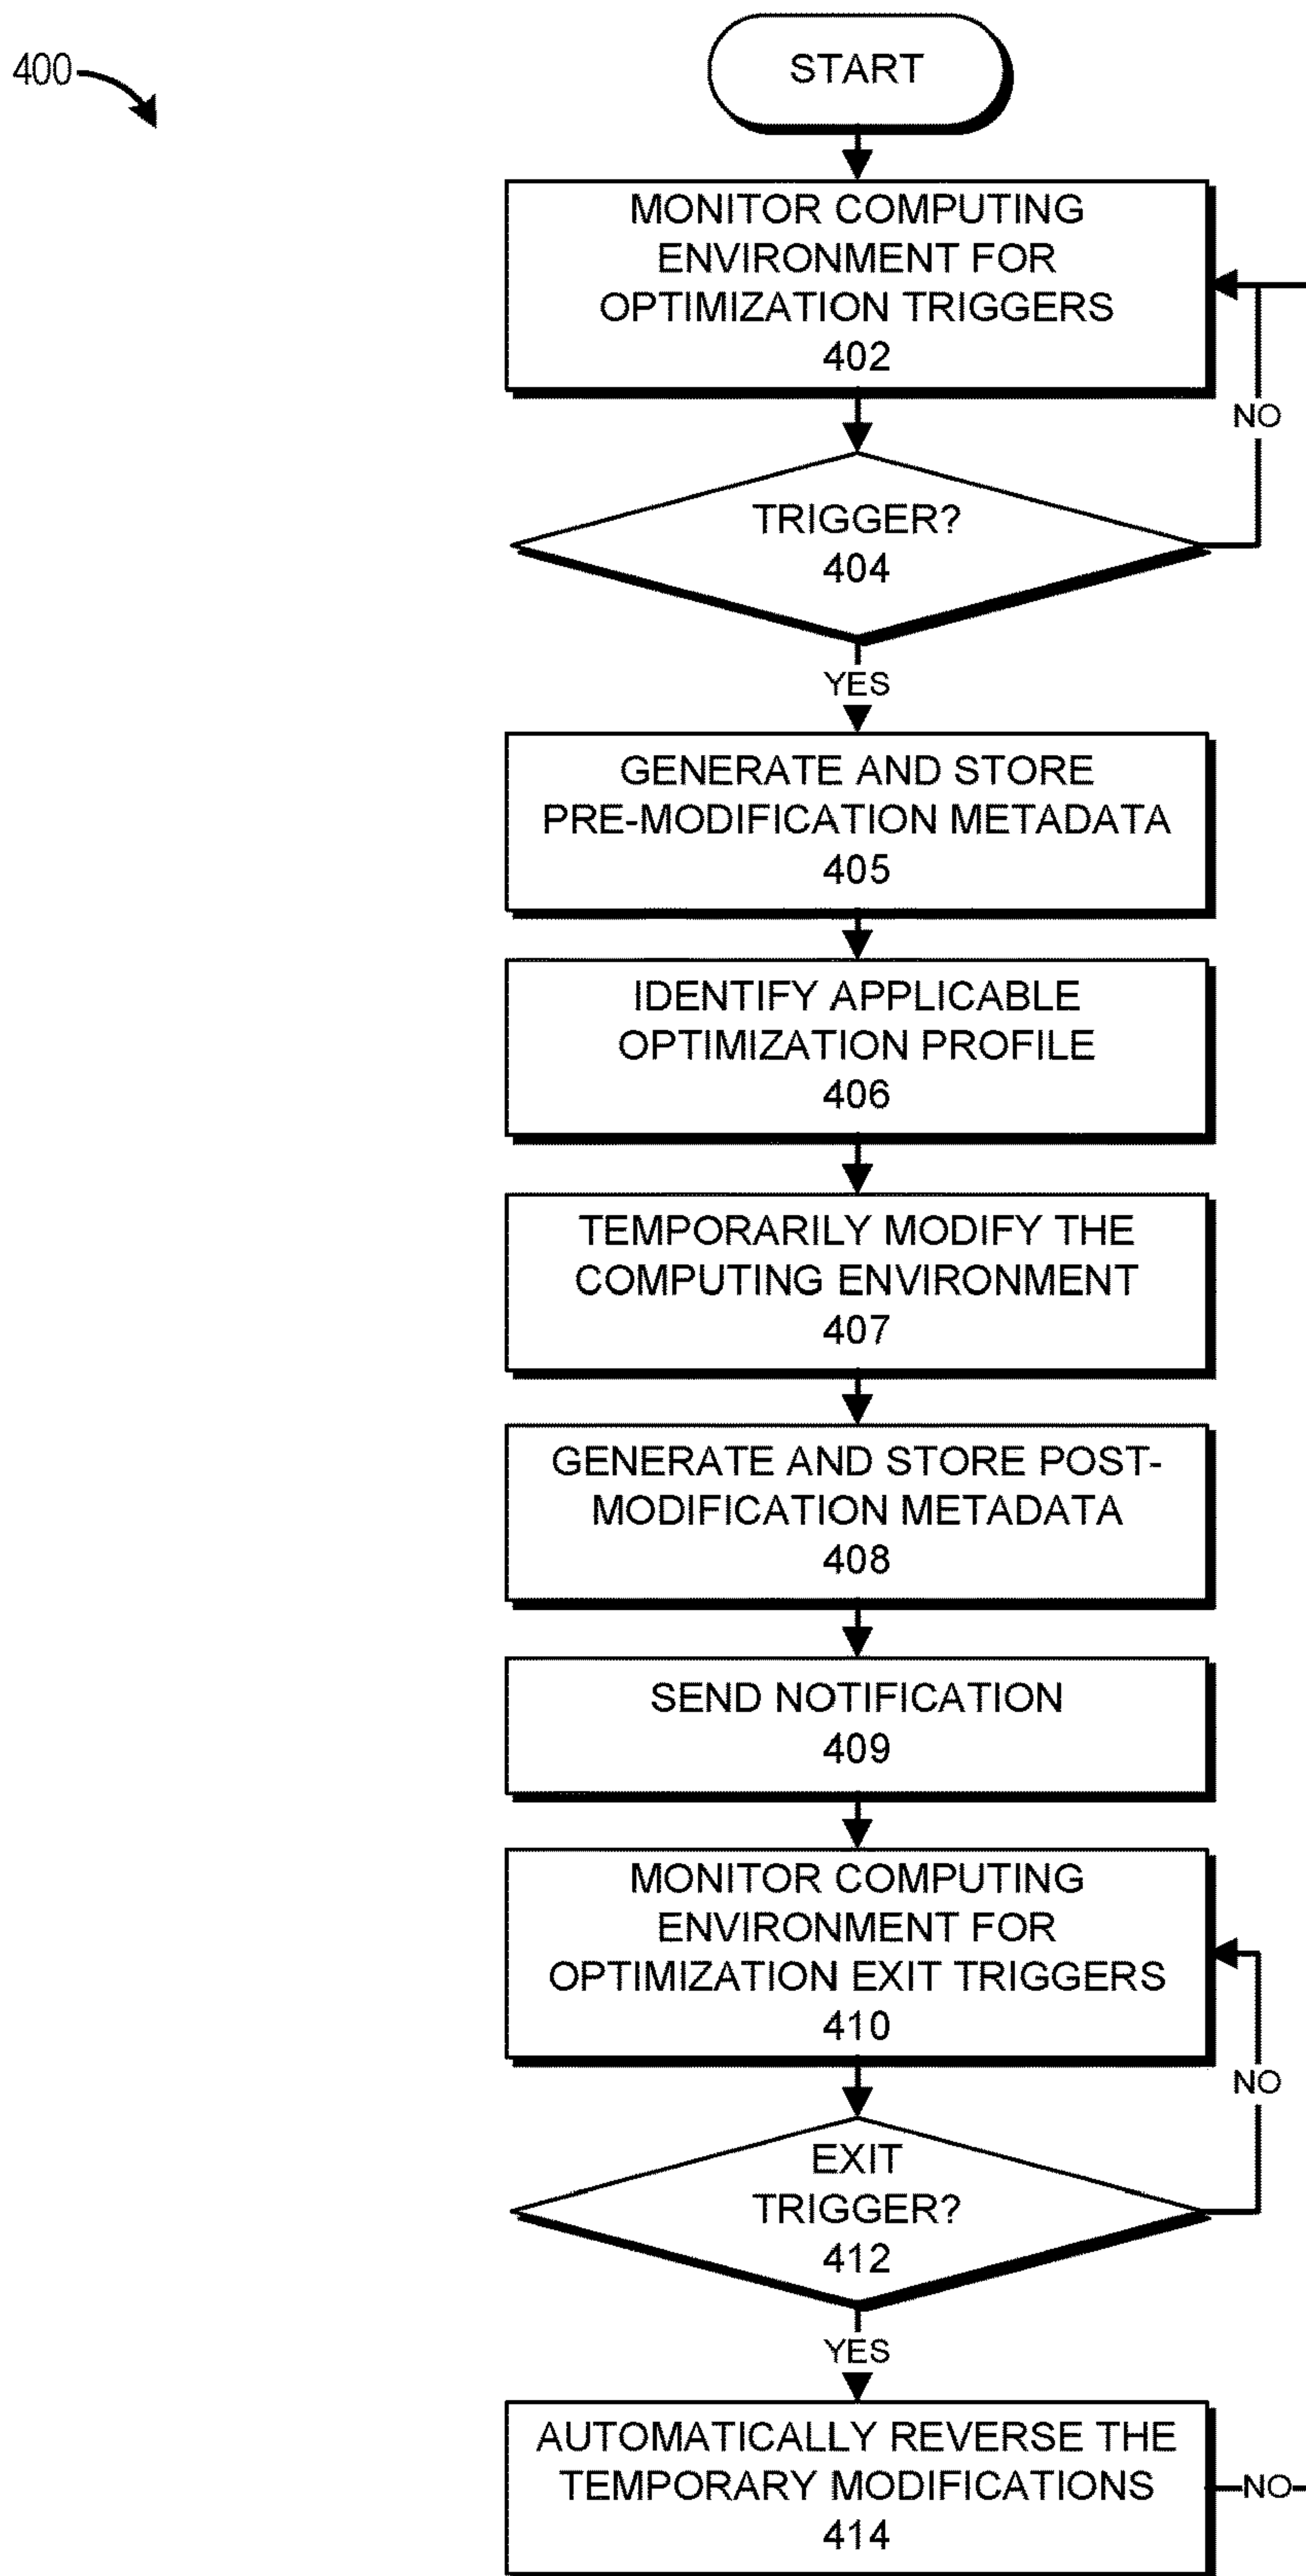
400

START

MONITOR COMPUTING ENVIRONMENT FOR OPTIMIZATION TRIGGERS
402

NO

TRIGGER?
404

YES

GENERATE AND STORE PRE-MODIFICATION METADATA
405

IDENTIFY APPLICABLE OPTIMIZATION PROFILE
406

TEMPORARILY MODIFY THE COMPUTING ENVIRONMENT
407

GENERATE AND STORE POST-MODIFICATION METADATA
408

SEND NOTIFICATION
409

MONITOR COMPUTING ENVIRONMENT FOR OPTIMIZATION EXIT TRIGGERS
410

NO

EXIT TRIGGER?
412

YES

AUTOMATICALLY REVERSE THE TEMPORARY MODIFICATIONS
414

NO